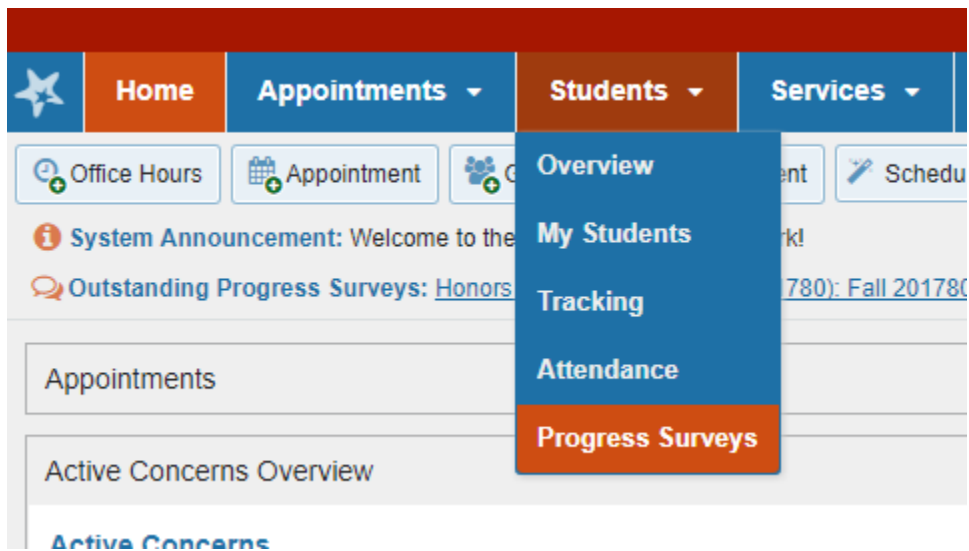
Home Appointments Students Services

Office Hours Appointment G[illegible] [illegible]ent Schedu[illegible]

Overview
My Students
Tracking
Attendance
Progress Surveys

System Announcement: Welcome to the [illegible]rk!

Outstanding Progress Surveys: Honors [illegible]780): Fall 201780

Appointments

Active Concerns Overview

Active Concerns